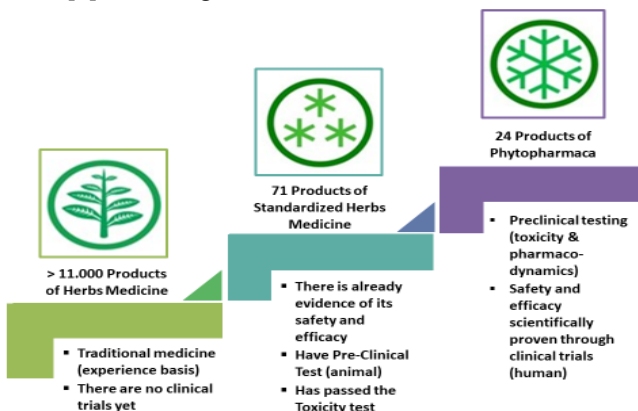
> 11.000 Products of Herbs Medicine

- Traditional medicine (experience basis)
- There are no clinical trials yet

71 Products of Standardized Herbs Medicine

- There is already evidence of its safety and efficacy
- Have Pre-Clinical Test (animal)
- Has passed the Toxicity test

24 Products of Phytopharmaca

- Preclinical testing (toxicity & pharmacodynamics)
- Safety and efficacy scientifically proven through clinical trials (human)